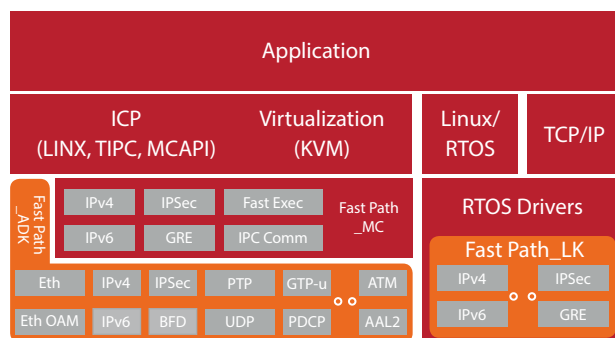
Application

ICP
(LINX, TIPC, MCAPI)

Virtualization
(KVM)

Linux/
RTOS

TCP/IP

Fast Path
_ADK

IPv4

IPSec

Fast Exec

IPv6

GRE

IPC Comm

Fast Path
_MC

RTOS Drivers

Fast Path_LK

IPv4

IPSec

IPv6

GRE

Eth

IPv4

IPSec

PTP

GTP-u

ATM

Eth OAM

IPv6

BFD

UDP

PDCP

AAL2